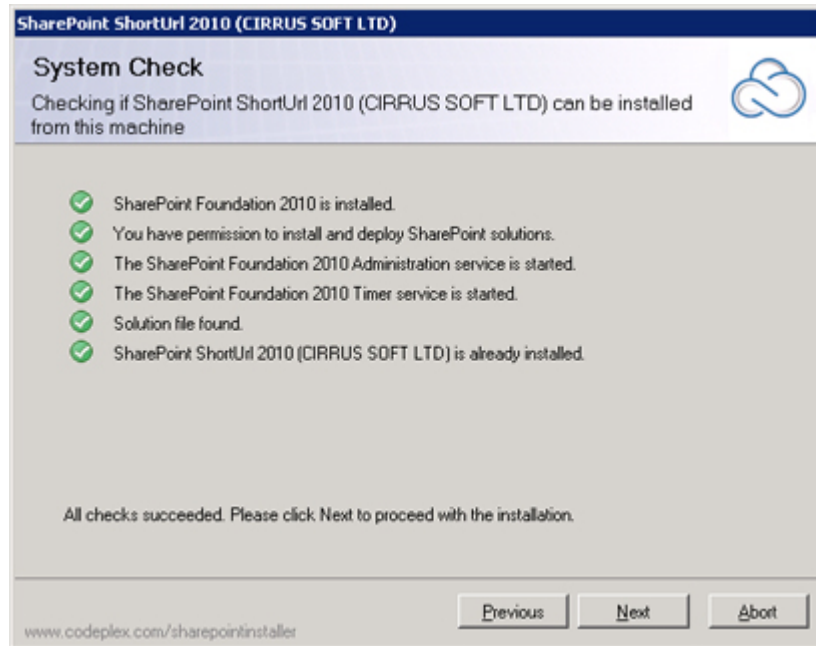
SharePoint ShortUrl 2010 (CIRRUS SOFT LTD)

System Check

Checking if SharePoint ShortUrl 2010 (CIRRUS SOFT LTD) can be installed from this machine

SharePoint Foundation 2010 is installed.

You have permission to install and deploy SharePoint solutions.

The SharePoint Foundation 2010 Administration service is started.

The SharePoint Foundation 2010 Timer service is started.

Solution file found.

SharePoint ShortUrl 2010 (CIRRUS SOFT LTD) is already installed.

All checks succeeded. Please click Next to proceed with the installation.

www.codeplex.com/sharepointinstaller

Previous

Next

Abort